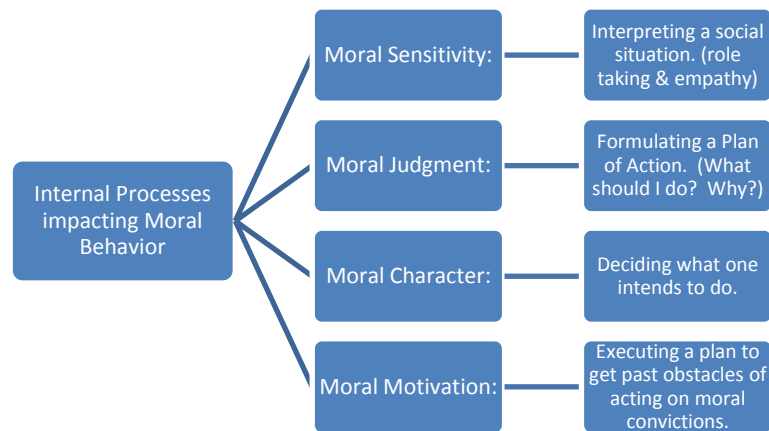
Internal Processes impacting Moral Behavior

Moral Sensitivity:

Interpreting a social situation. (role taking & empathy)

Moral Judgment:

Formulating a Plan of Action. (What should I do? Why?)

Moral Character:

Deciding what one intends to do.

Moral Motivation:

Executing a plan to get past obstacles of acting on moral convictions.